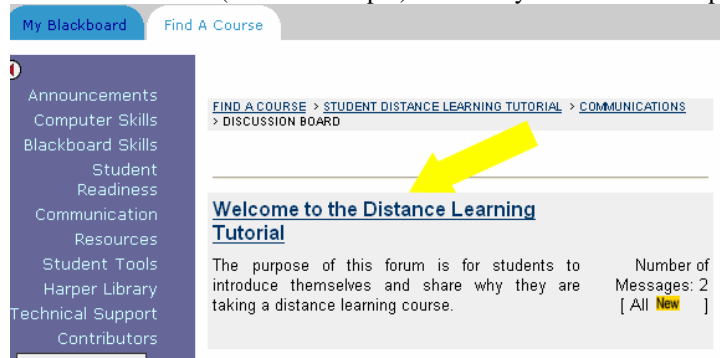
My Blackboard
Find A Course

Announcements
Computer Skills
Blackboard Skills
Student Readiness
Communication
Resources
Student Tools
Harper Library
Technical Support
Contributors

FIND A COURSE > STUDENT DISTANCE LEARNING TUTORIAL > COMMUNICATIONS > DISCUSSION BOARD

Welcome to the Distance Learning Tutorial

The purpose of this forum is for students to introduce themselves and share why they are taking a distance learning course.

Number of Messages: 2
[ All New ]